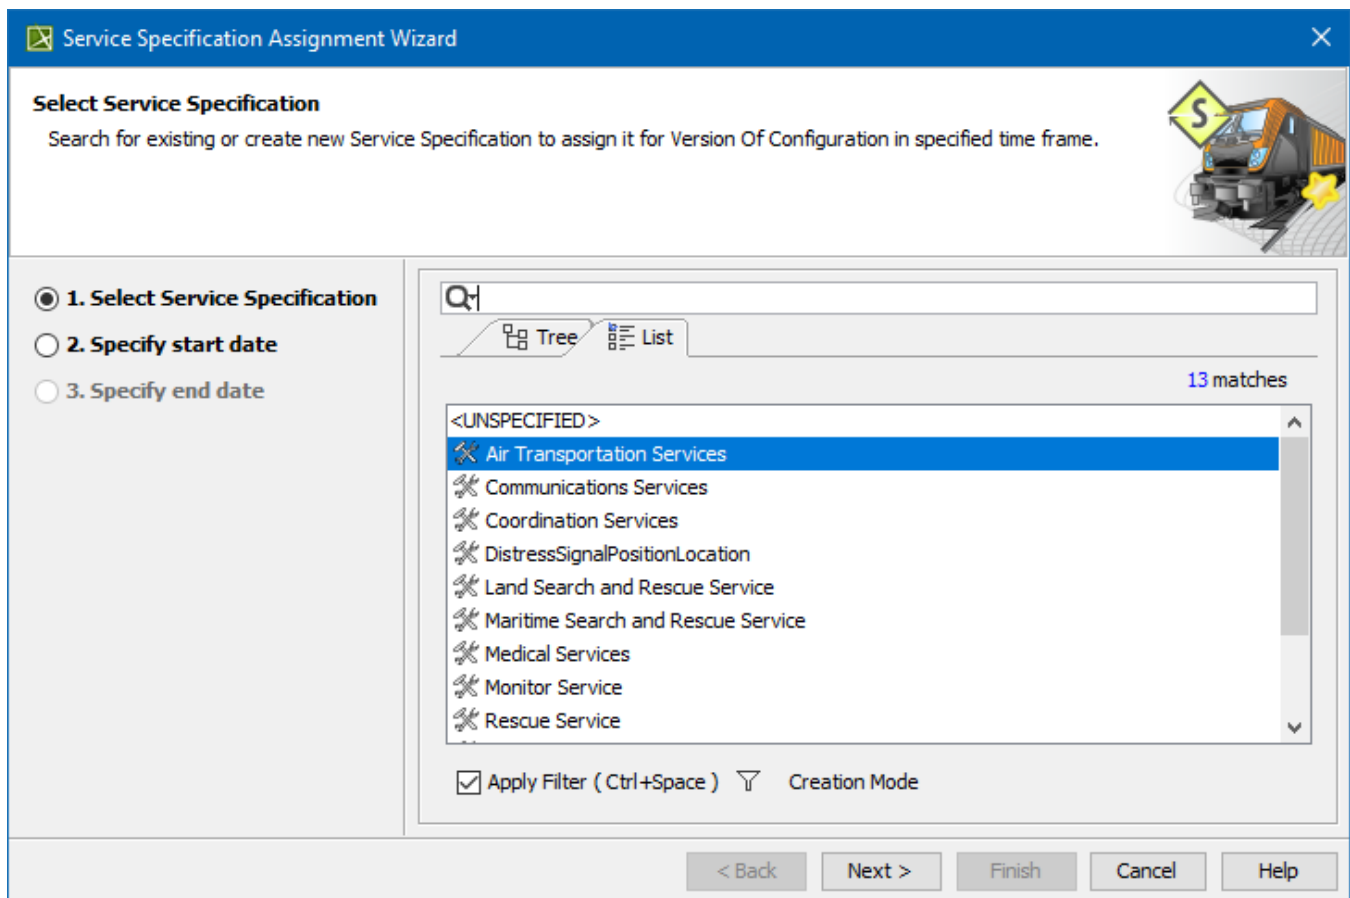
Service Specification Assignment Wizard

Select Service Specification

Search for existing or create new Service Specification to assign it for Version Of Configuration in specified time frame.

1. Select Service Specification
2. Specify start date
3. Specify end date

Tree
List

13 matches

<UNSPECIFIED>
Air Transportation Services
Communications Services
Coordination Services
DistressSignalPositionLocation
Land Search and Rescue Service
Maritime Search and Rescue Service
Medical Services
Monitor Service
Rescue Service

Apply Filter ( Ctrl+Space )
Creation Mode

< Back
Next >
Finish
Cancel
Help